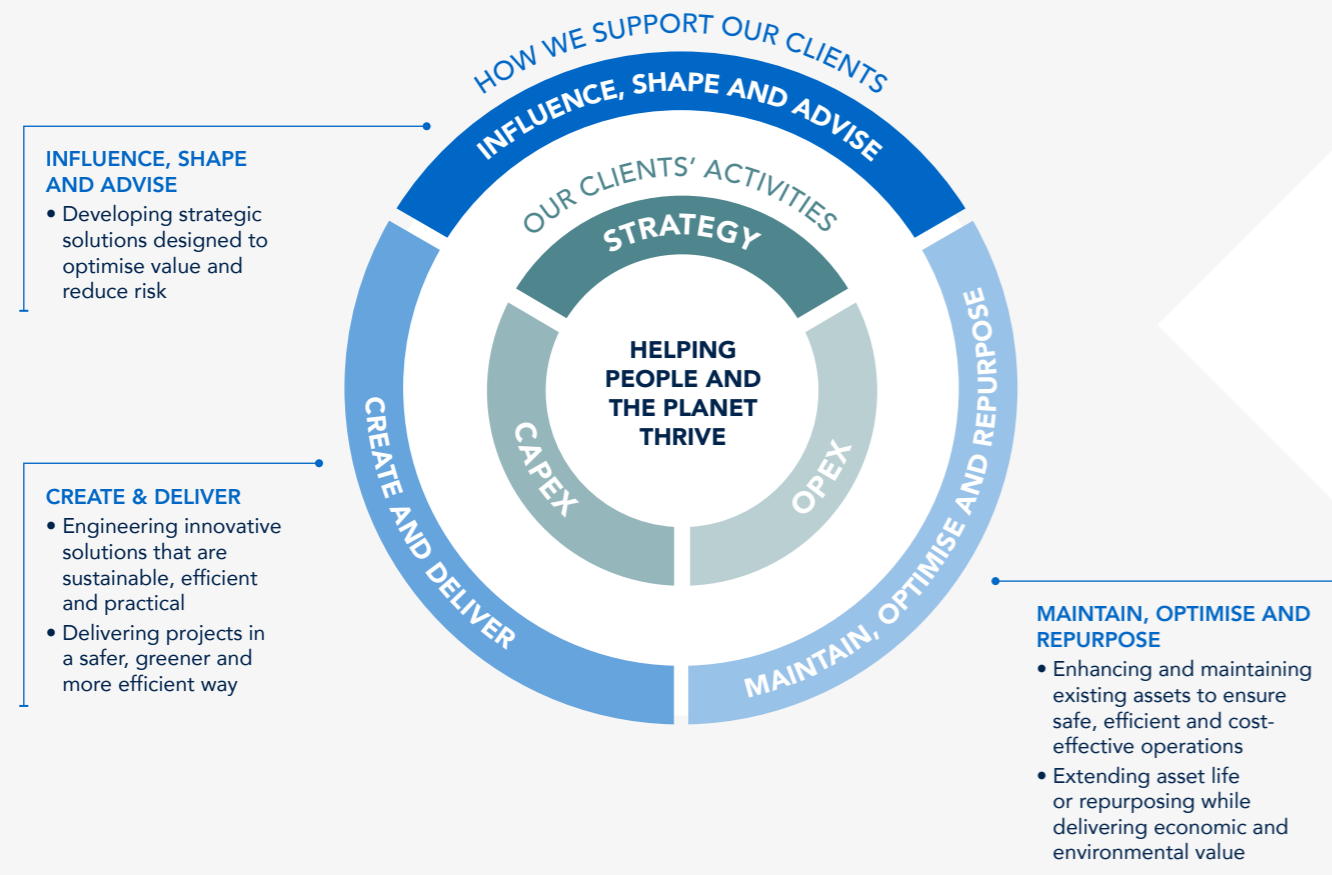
HOW WE SUPPORT OUR CLIENTS

INFLUENCE, SHAPE AND ADVISE

OUR CLIENTS' ACTIVITIES

STRATEGY

HELPING PEOPLE AND THE PLANET THRIVE

CAPEX

OPEX

CREATE AND DELIVER

MAINTAIN, OPTIMISE AND REPURPOSE

INFLUENCE, SHAPE AND ADVISE
• Developing strategic solutions designed to optimise value and reduce risk

CREATE & DELIVER
• Engineering innovative solutions that are sustainable, efficient and practical
• Delivering projects in a safer, greener and more efficient way

MAINTAIN, OPTIMISE AND REPURPOSE
• Enhancing and maintaining existing assets to ensure safe, efficient and cost-effective operations
• Extending asset life or repurposing while delivering economic and environmental value